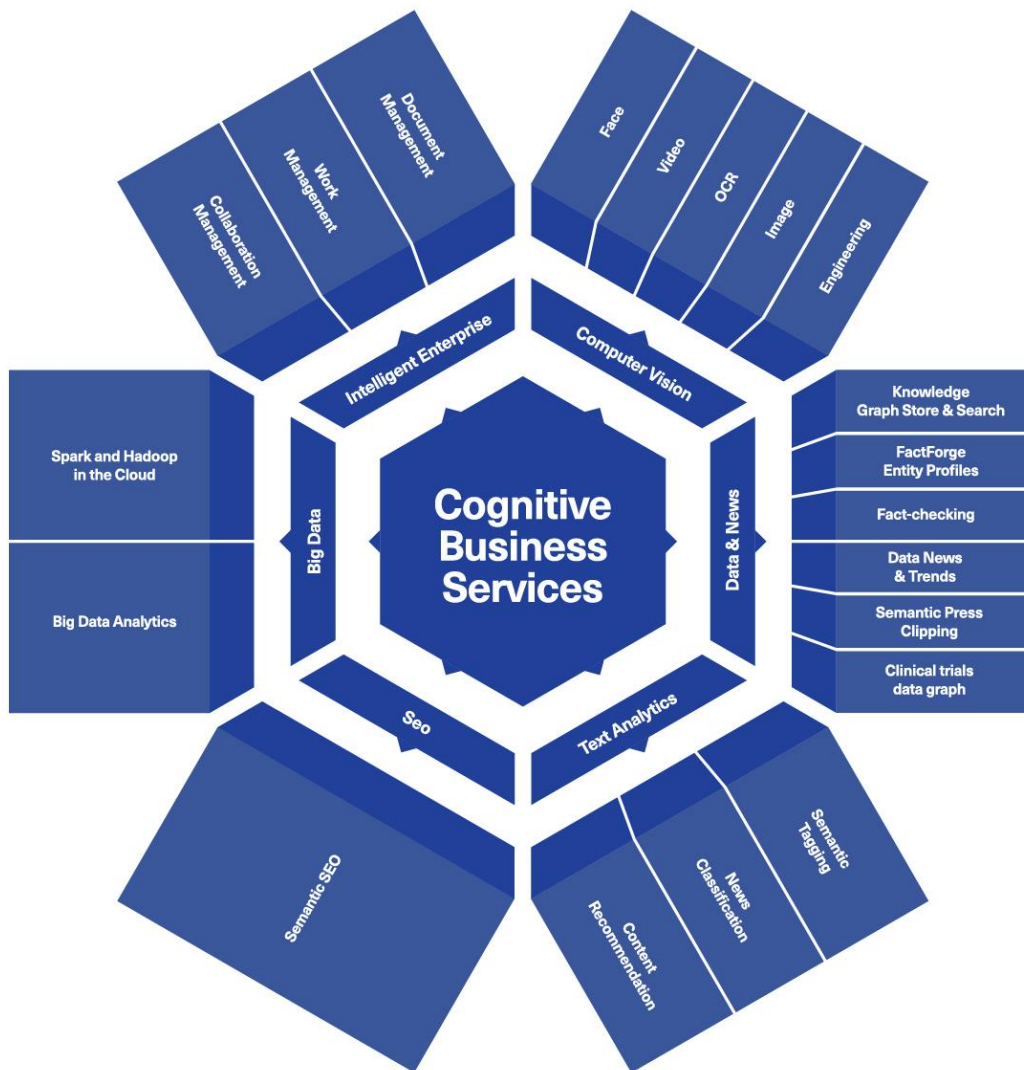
Cognitive Business Services

Intelligent Enterprise

Collaboration Management

Work Management

Document Management

Computer Vision

Face

Video

OCR

Image

Engineering

Data & News

Knowledge Graph Store & Search

FactForge Entity Profiles

Fact-checking

Data News & Trends

Semantic Press Clipping

Clinical trials data graph

Text Analytics

Content Recommendation

News Classification

Semantic Tagging

Seo

Semantic SEO

Big Data

Spark and Hadoop in the Cloud

Big Data Analytics